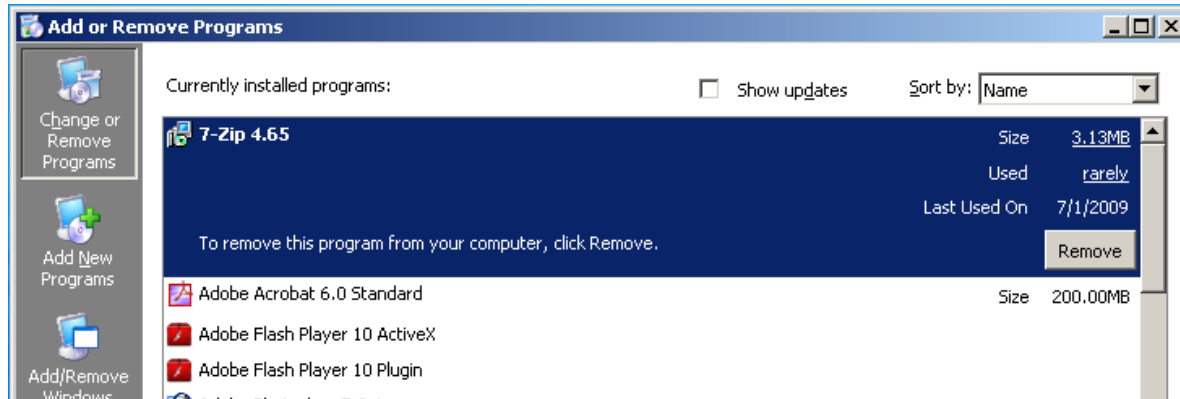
Add or Remove Programs

Change or Remove Programs

Add New Programs

Add/Remove Windows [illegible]

Currently installed programs:

Show updates

Sort by: Name

7-Zip 4.65

Size 3.13MB

Used rarely

Last Used On 7/1/2009

To remove this program from your computer, click Remove.

Remove

Adobe Acrobat 6.0 Standard

Size 200.00MB

Adobe Flash Player 10 ActiveX

Adobe Flash Player 10 Plugin

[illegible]